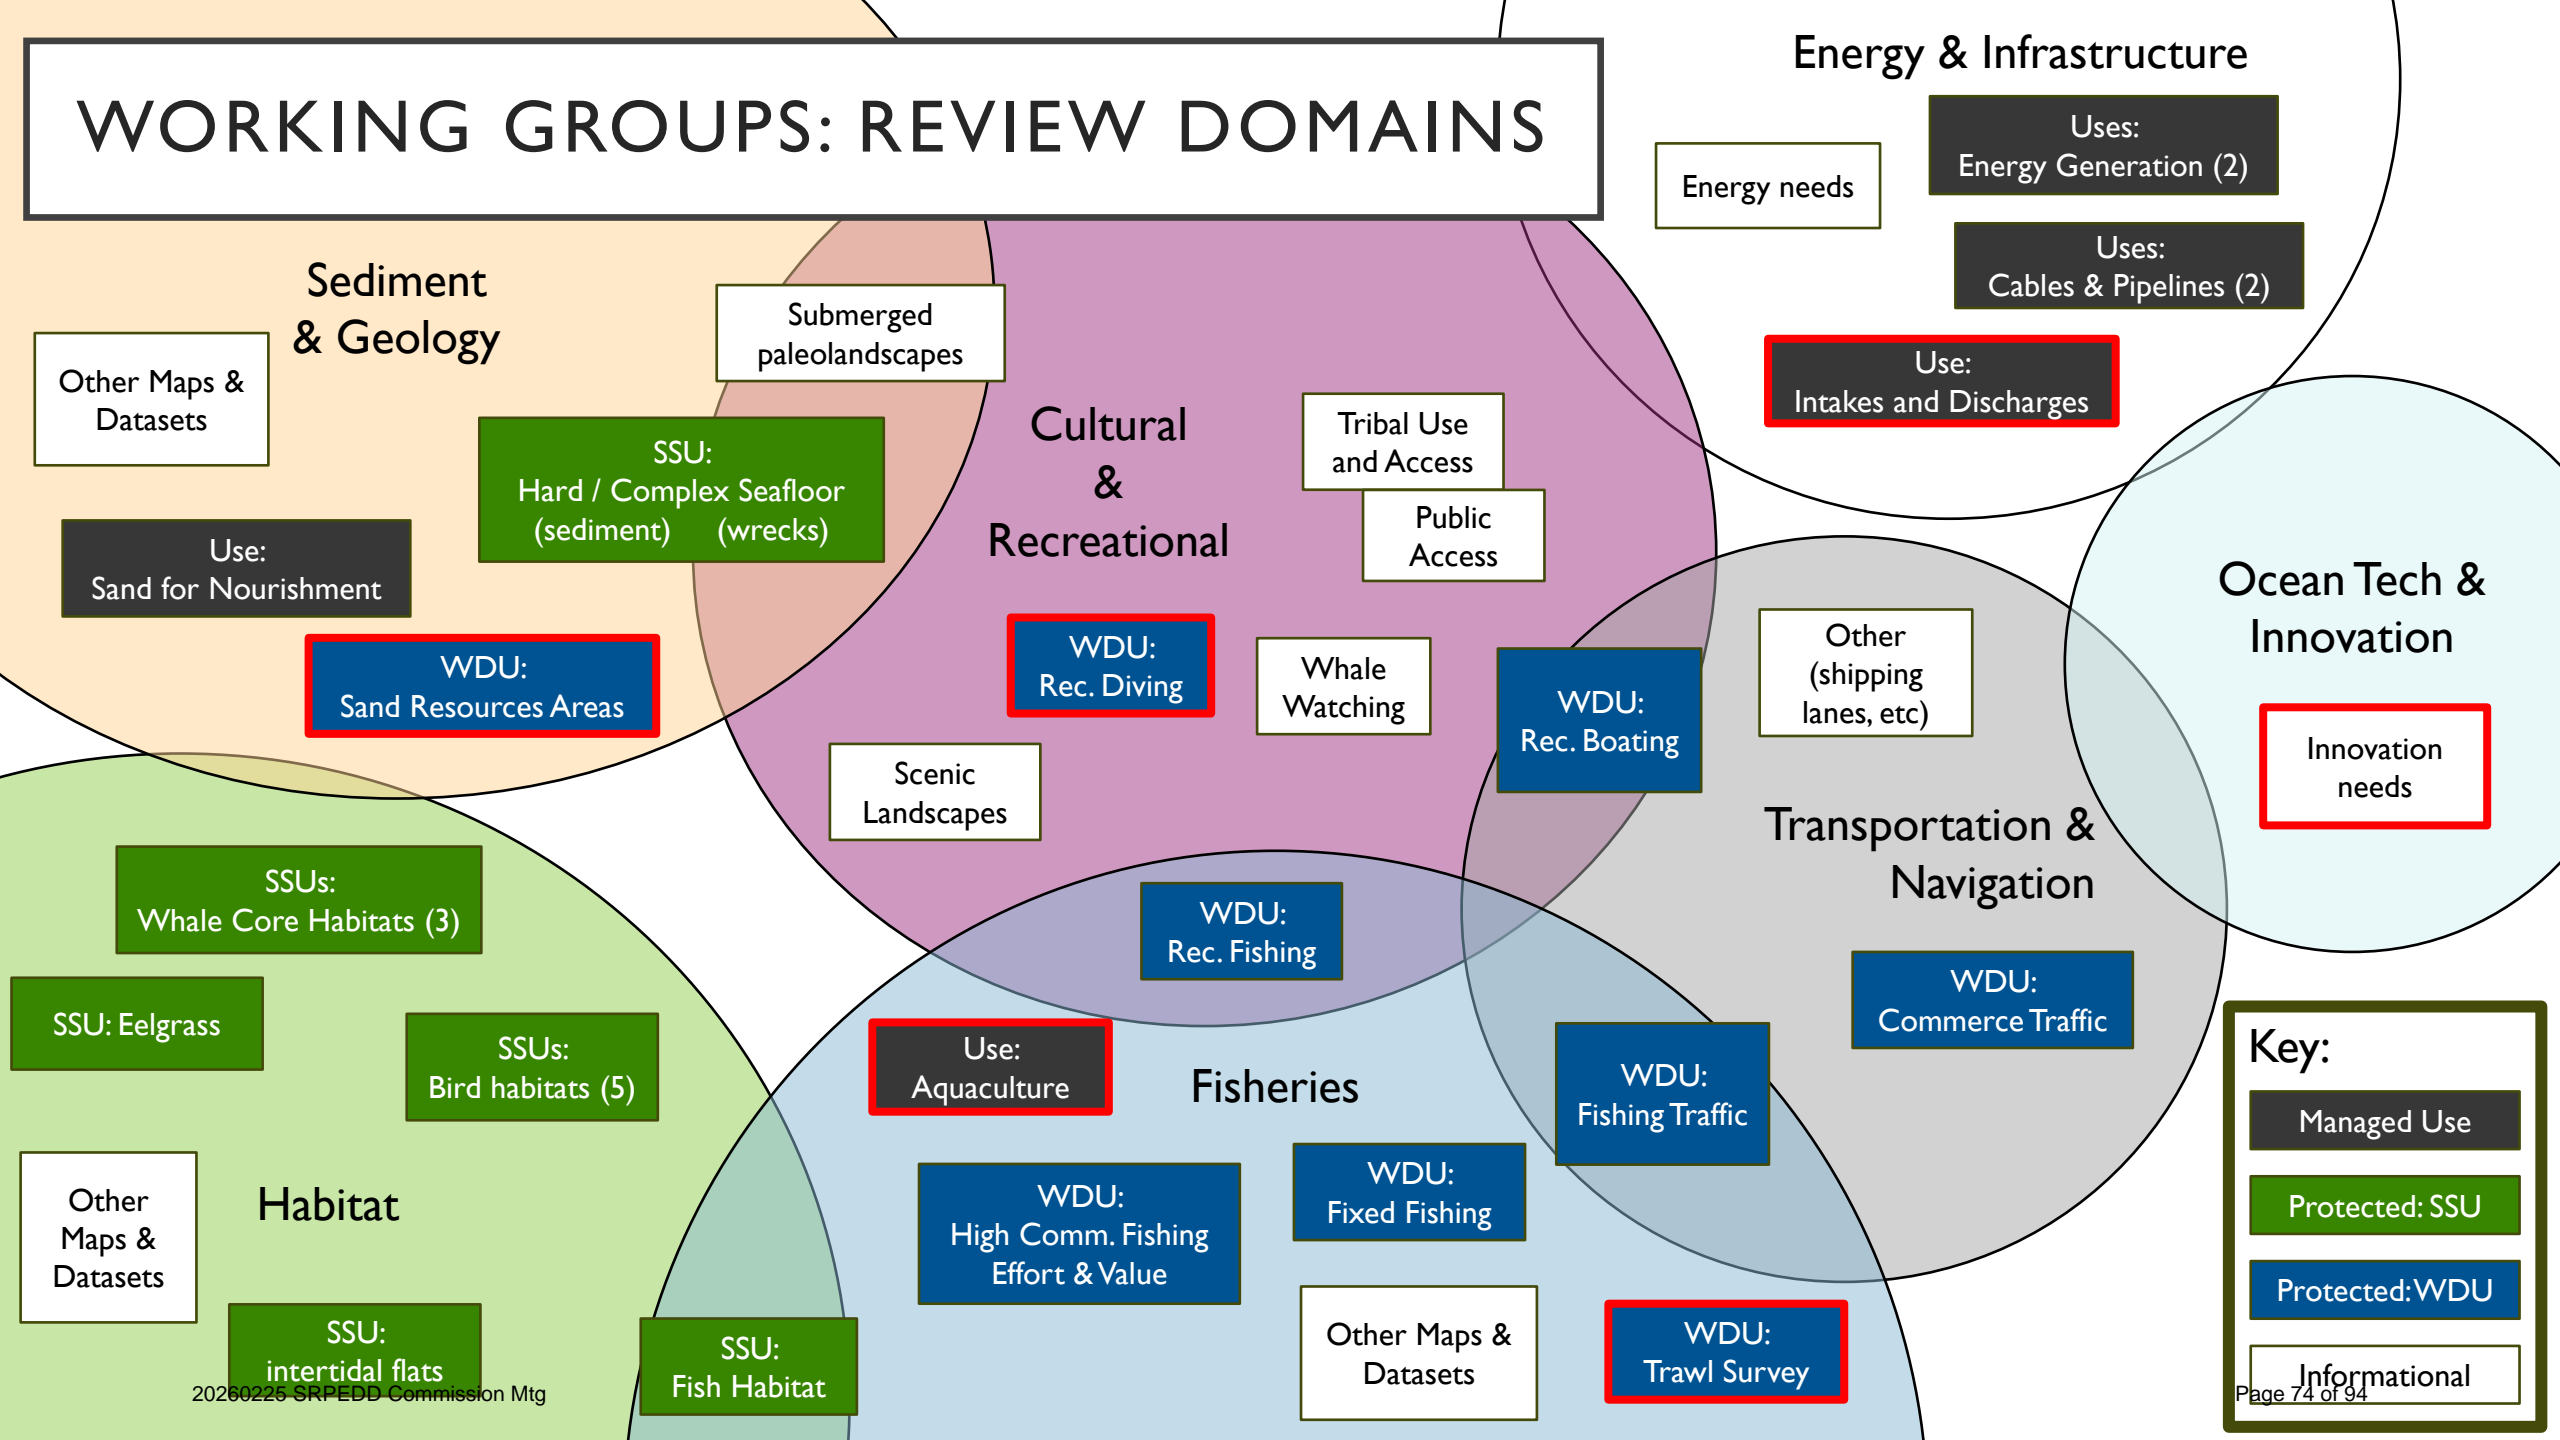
WORKING GROUPS: REVIEW DOMAINS

Energy & Infrastructure

Energy needs

Uses:
Energy Generation (2)

Uses:
Cables & Pipelines (2)

Use:
Intakes and Discharges

Sediment & Geology

Other Maps & Datasets

Submerged paleolandscapes

SSU:
Hard / Complex Seafloor
(sediment) (wrecks)

Use:
Sand for Nourishment

WDU:
Sand Resources Areas

Cultural & Recreational

Tribal Use and Access

Public Access

WDU:
Rec. Diving

Whale Watching

WDU:
Rec. Boating

Scenic Landscapes

Other (shipping lanes, etc)

Ocean Tech & Innovation

Innovation needs

Transportation & Navigation

WDU:
Commerce Traffic

SSUs:
Whale Core Habitats (3)

SSU: Eelgrass

SSUs:
Bird habitats (5)

Other Maps & Datasets

Habitat

SSU:
intertidal flats

SSU:
Fish Habitat

WDU:
Rec. Fishing

Use:
Aquaculture

Fisheries

WDU:
Fishing Traffic

WDU:
High Comm. Fishing Effort & Value

WDU:
Fixed Fishing

Other Maps & Datasets

WDU:
Trawl Survey

Key:
Managed Use
Protected: SSU
Protected: WDU
Informational

20260225 SRPEDD Commission Mtg

Page 74 of 94